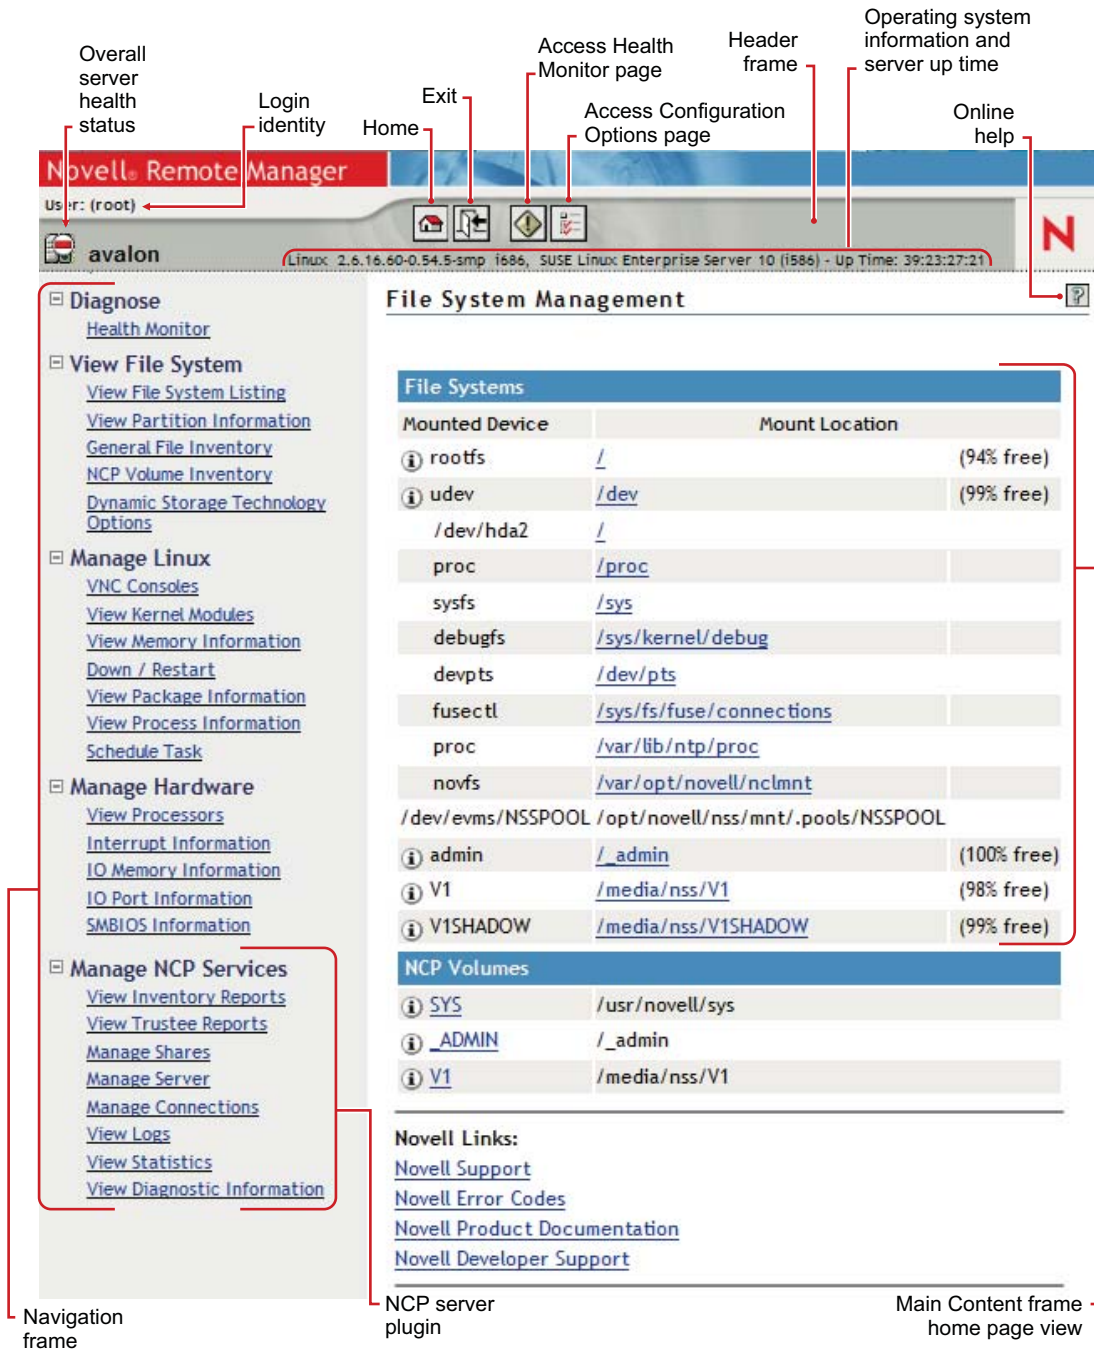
Overall server health status

Login identity

Home

Exit

Access Health Monitor page

Access Configuration Options page

Header frame

Operating system information and server up time

Online help

Novell. Remote Manager

User: (root)

avalon

Linux 2.6.16.60-0.54.5-smp i686, SUSE Linux Enterprise Server 10 (i586) - Up Time: 39:23:27:21

N

Diagnose
Health Monitor

View File System
View File System Listing
View Partition Information
General File Inventory
NCP Volume Inventory
Dynamic Storage Technology Options

Manage Linux
VNC Consoles
View Kernel Modules
View Memory Information
Down / Restart
View Package Information
View Process Information
Schedule Task

Manage Hardware
View Processors
Interrupt Information
IO Memory Information
IO Port Information
SMBIOS Information

Manage NCP Services
View Inventory Reports
View Trustee Reports
Manage Shares
Manage Server
Manage Connections
View Logs
View Statistics
View Diagnostic Information

File System Management

File Systems

| Mounted Device | Mount Location | |
|---|---|---|
| rootfs | / | (94% free) |
| udev | /dev | (99% free) |
| /dev/hda2 | / | |
| proc | /proc | |
| sysfs | /sys | |
| debugfs | /sys/kernel/debug | |
| devpts | /dev/pts | |
| fusectl | /sys/fs/fuse/connections | |
| proc | /var/lib/ntp/proc | |
| novfs | /var/opt/novell/nclmnt | |
| /dev/evms/NSSPOOL | /opt/novell/nss/mnt/.pools/NSSPOOL | |
| admin | /_admin | (100% free) |
| V1 | /media/nss/V1 | (98% free) |
| V1SHADOW | /media/nss/V1SHADOW | (99% free) |

NCP Volumes

| | |
|---|---|
| SYS | /usr/novell/sys |
| _ADMIN | /_admin |
| V1 | /media/nss/V1 |

Novell Links:
Novell Support
Novell Error Codes
Novell Product Documentation
Novell Developer Support

Navigation frame

NCP server plugin

Main Content frame home page view